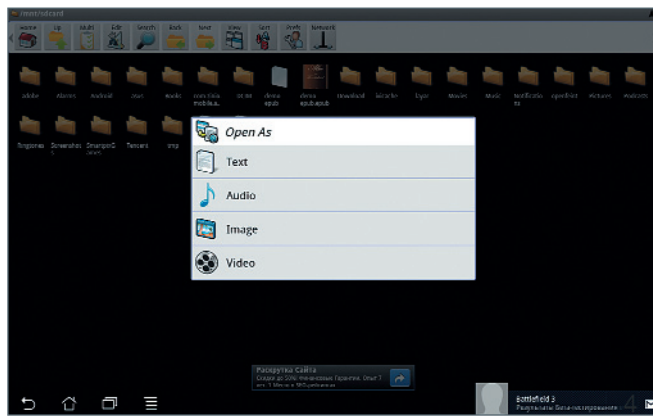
/mnt/sdcard

Home Up Multi Edit Search Back Save View Sort Windo Network

adobe Alarms Android .com Books com.tiviа mobila... DCIM demo epub demo epub.epub Download kilroche logo Movies Music Notifications openflint Pictures Podcasts

Ringtones Screenshots SmartpodCast Tencent tmp

Open As
Text
Audio
Image
Video

Раскрутка Сайта
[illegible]

Battlefield 3
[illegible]